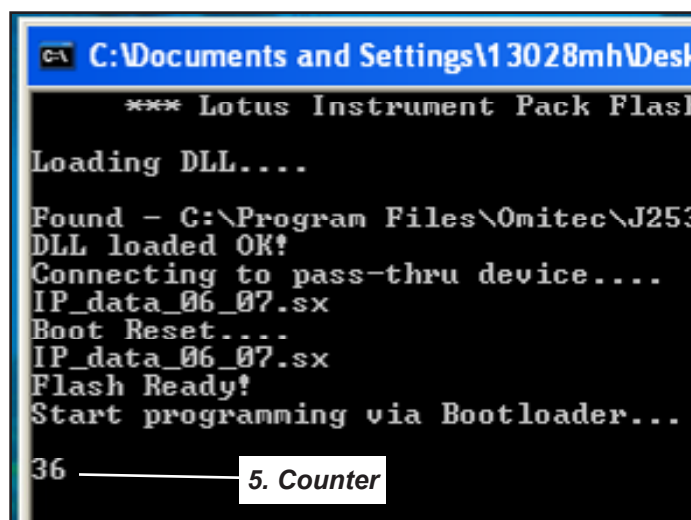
C:\Documents and Settings\13028mh\Desk

*** Lotus Instrument Pack Flas

Loading DLL....

Found - C:\Program Files\Omitec\J253
DLL loaded OK!
Connecting to pass-thru device....
IP_data_06_07.sx
Boot Reset....
IP_data_06_07.sx
Flash Ready!
Start programming via Bootloader...

36

5. Counter